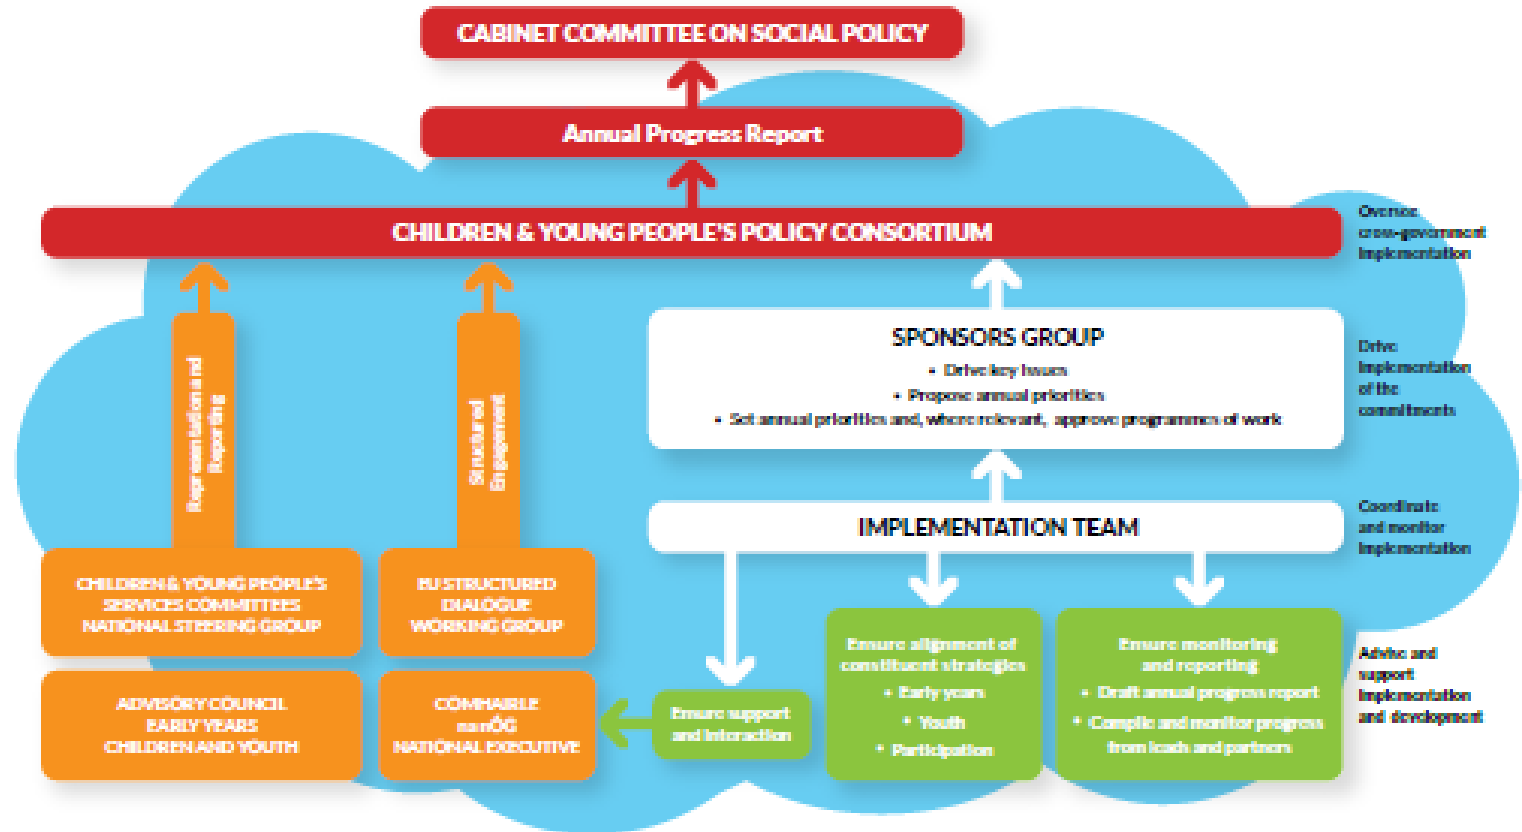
CABINET COMMITTEE ON SOCIAL POLICY

Annual Progress Report

CHILDREN & YOUNG PEOPLE'S POLICY CONSORTIUM

Oversee cross-government implementation

Representation and Reporting

Structured Engagement

SPONSORS GROUP
• Drive key issues
• Propose annual priorities
• Set annual priorities and, where relevant, approve programmes of work

Drive implementation of the commitments

IMPLEMENTATION TEAM

Coordinate and monitor implementation

CHILDREN & YOUNG PEOPLE'S SERVICES COMMITTEES NATIONAL STEERING GROUP

EU STRUCTURED DIALOGUE WORKING GROUP

ADVISORY COUNCIL EARLY YEARS CHILDREN AND YOUTH

COMHAIRLE na nÓG NATIONAL EXECUTIVE

Ensure support and interaction

Ensure alignment of constituent strategies
• Early years
• Youth
• Participation

Ensure monitoring and reporting
• Draft annual progress report
• Compile and monitor progress from leads and partners

Advise and support implementation and development